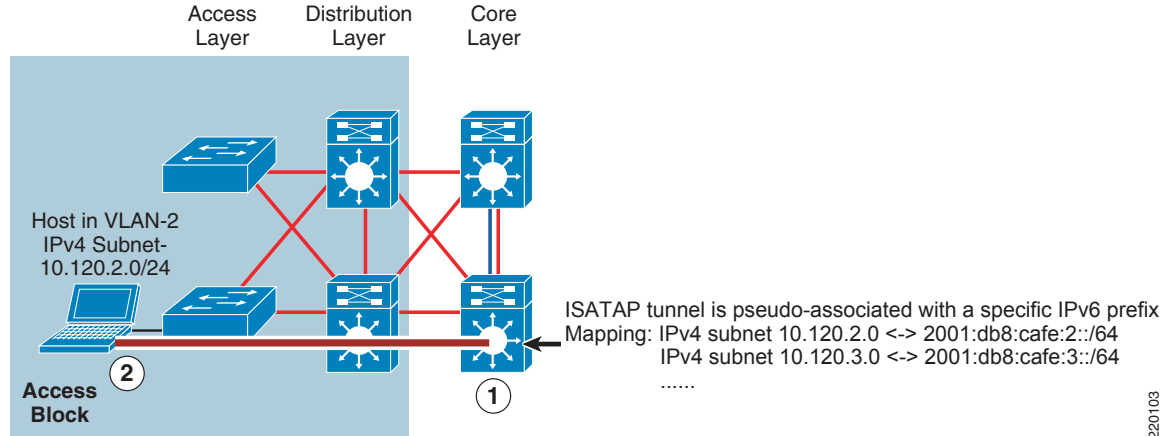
Access Layer

Distribution Layer

Core Layer

Host in VLAN-2
IPv4 Subnet-
10.120.2.0/24

2

Access Block

1

ISATAP tunnel is pseudo-associated with a specific IPv6 prefix
Mapping: IPv4 subnet 10.120.2.0 <-> 2001:db8:cafe:2::/64
IPv4 subnet 10.120.3.0 <-> 2001:db8:cafe:3::/64
......

220103